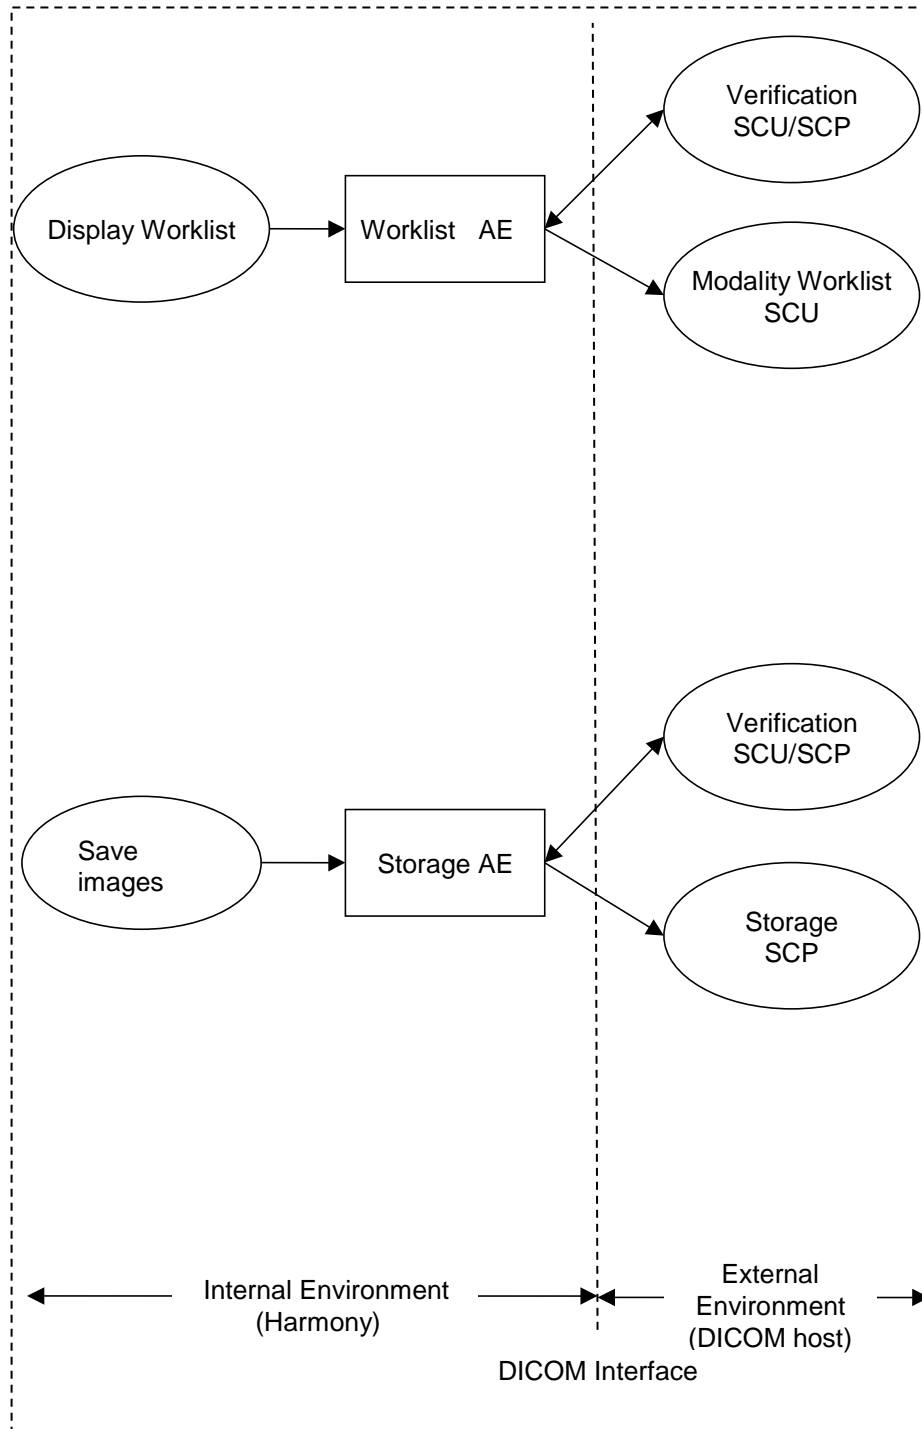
Verification SCU/SCP

Display Worklist

Worklist AE

Modality Worklist SCU

Verification SCU/SCP

Save images

Storage AE

Storage SCP

Internal Environment (Harmony)

External Environment (DICOM host)

DICOM Interface